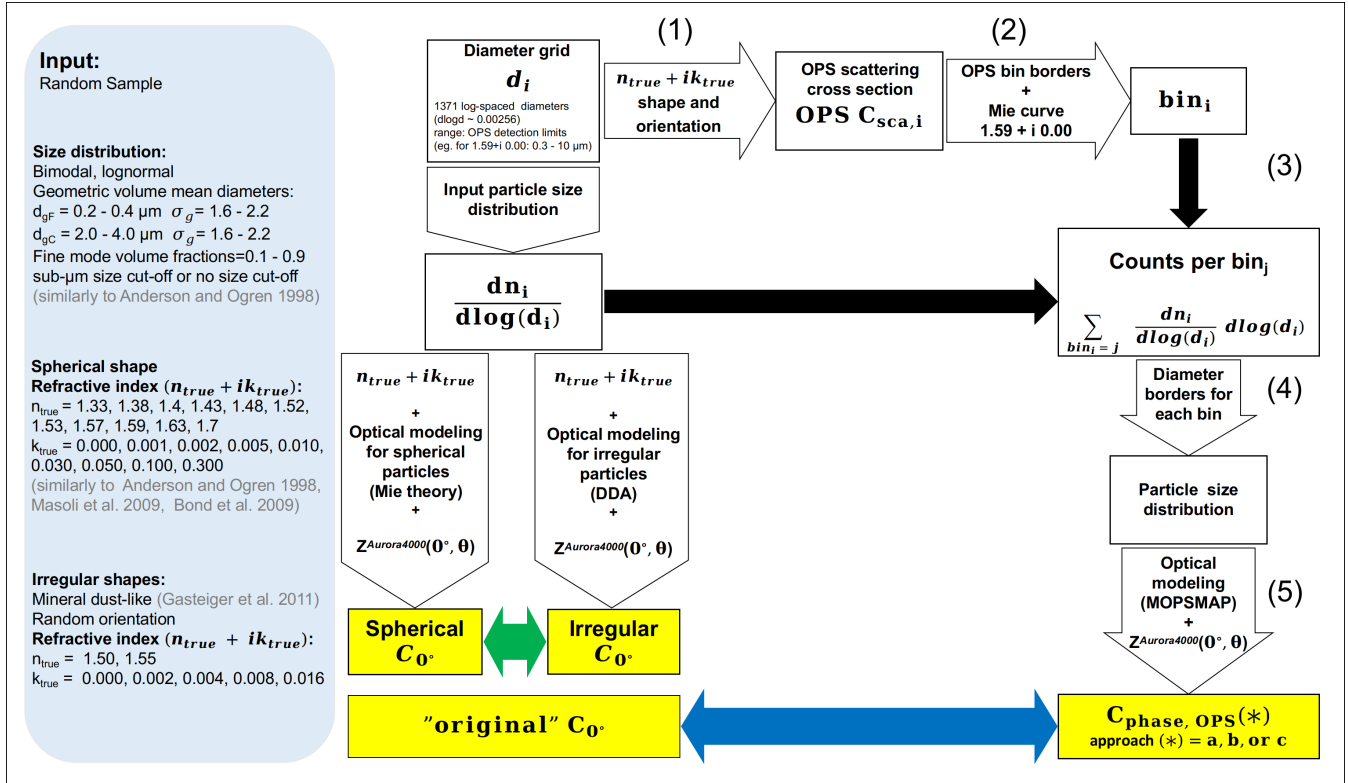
Input:
Random Sample

Size distribution:
Bimodal, lognormal
Geometric volume mean diameters:
$d_{gF}$ = 0.2 - 0.4 µm $\sigma_g$ = 1.6 - 2.2
$d_{gC}$ = 2.0 - 4.0 µm $\sigma_g$ = 1.6 - 2.2
Fine mode volume fractions=0.1 - 0.9
sub-µm size cut-off or no size cut-off
(similarly to Anderson and Ogren 1998)

Spherical shape
Refractive index ($n_{true} + ik_{true}$):
$n_{true}$ = 1.33, 1.38, 1.4, 1.43, 1.48, 1.52, 1.53, 1.57, 1.59, 1.63, 1.7
$k_{true}$ = 0.000, 0.001, 0.002, 0.005, 0.010, 0.030, 0.050, 0.100, 0.300
(similarly to Anderson and Ogren 1998, Masoli et al. 2009, Bond et al. 2009)

Irregular shapes:
Mineral dust-like (Gasteiger et al. 2011)
Random orientation
Refractive index ($n_{true} + ik_{true}$):
$n_{true}$ = 1.50, 1.55
$k_{true}$ = 0.000, 0.002, 0.004, 0.008, 0.016

Diameter grid
$d_i$
1371 log-spaced diameters (dlogd ~ 0.00256)
range: OPS detection limits
(eg. for 1.59+i 0.00: 0.3 - 10 µm)

(1)
$n_{true} + ik_{true}$
shape and orientation

OPS scattering cross section
OPS $C_{sca,i}$

(2)
OPS bin borders
+
Mie curve
1.59 + i 0.00

$bin_i$

(3)

Input particle size distribution

$\frac{dn_i}{dlog(d_i)}$

Counts per $bin_j$
$\sum_{bin_i = j} \frac{dn_i}{dlog(d_i)} dlog(d_i)$

Diameter borders for each bin
(4)

$n_{true} + ik_{true}$
+
Optical modeling for spherical particles (Mie theory)
+
$Z^{Aurora4000}(0°, \theta)$

$n_{true} + ik_{true}$
+
Optical modeling for irregular particles (DDA)
+
$Z^{Aurora4000}(0°, \theta)$

Particle size distribution

Optical modeling (MOPSMAP)
+
$Z^{Aurora4000}(0°, \theta)$
(5)

Spherical $C_{0°}$

Irregular $C_{0°}$

"original" $C_{0°}$

$C_{phase,\ OPS}(*)$
approach $(*) = a, b, or\ c$